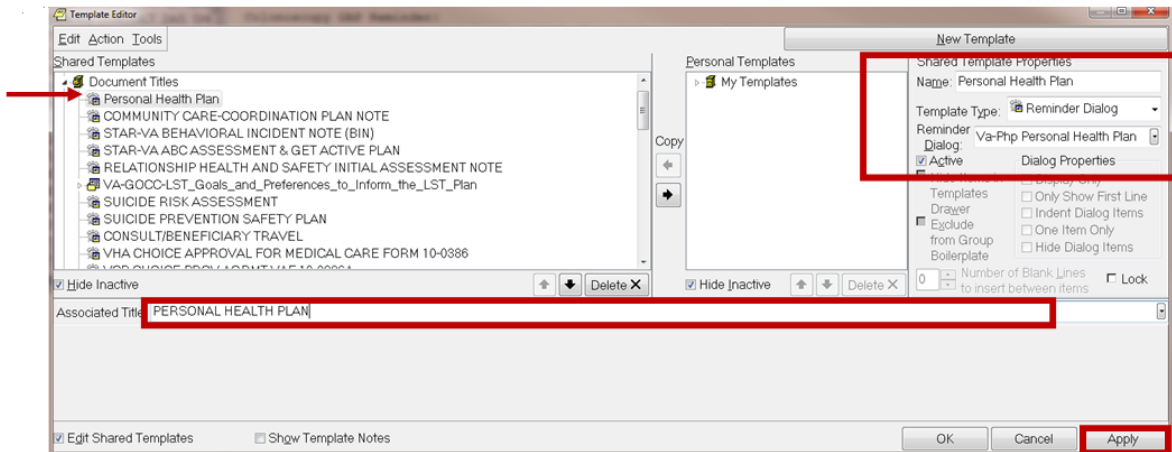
Template Editor

Edit Action Tools

New Template

Shared Templates

Document Titles
Personal Health Plan
COMMUNITY CARE-COORDINATION PLAN NOTE
STAR-VA BEHAVIORAL INCIDENT NOTE (BIN)
STAR-VA ABC ASSESSMENT & GET ACTIVE PLAN
RELATIONSHIP HEALTH AND SAFETY INITIAL ASSESSMENT NOTE
VA-GOCC-LST_Goals_and_Preferences_to_Inform_the_LST_Plan
SUICIDE RISK ASSESSMENT
SUICIDE PREVENTION SAFETY PLAN
CONSULT/BENEFICIARY TRAVEL
VHA CHOICE APPROVAL FOR MEDICAL CARE FORM 10-0386
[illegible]

Hide Inactive

Delete

Copy

Personal Templates

My Templates

Hide Inactive

Delete

Shared Template Properties

Name: Personal Health Plan

Template Type: Reminder Dialog

Reminder Dialog: Va-Php Personal Health Plan

Active

Hide Items in Templates Drawer

Exclude from Group Boilerplate

Dialog Properties

Display Only

Only Show First Line

Indent Dialog Items

One Item Only

Hide Dialog Items

0 Number of Blank Lines to insert between items

Lock

Associated Title PERSONAL HEALTH PLAN

Edit Shared Templates

Show Template Notes

OK

Cancel

Apply